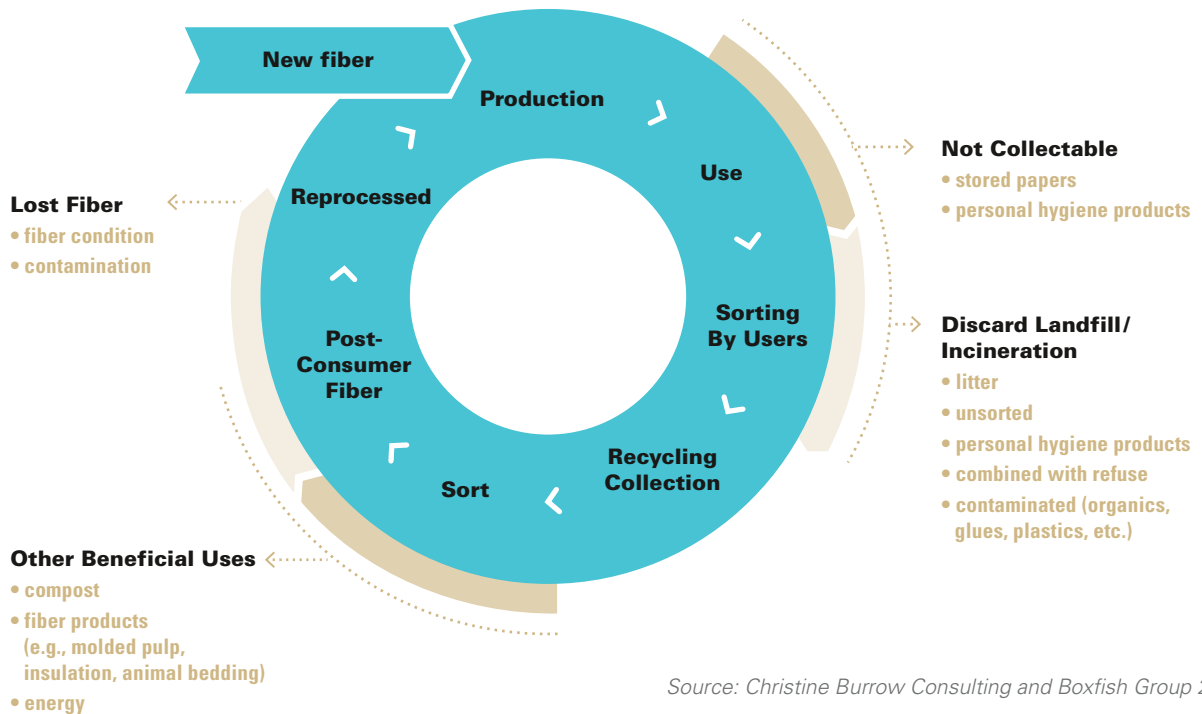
New fiber

Production

Use

Sorting By Users

Recycling Collection

Sort

Post-Consumer Fiber

Reprocessed

Lost Fiber
• fiber condition
• contamination

Not Collectable
• stored papers
• personal hygiene products

Discard Landfill/ Incineration
• litter
• unsorted
• personal hygiene products
• combined with refuse
• contaminated (organics, glues, plastics, etc.)

Other Beneficial Uses
• compost
• fiber products (e.g., molded pulp, insulation, animal bedding)
• energy

Source: Christine Burrow Consulting and Boxfish Group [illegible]